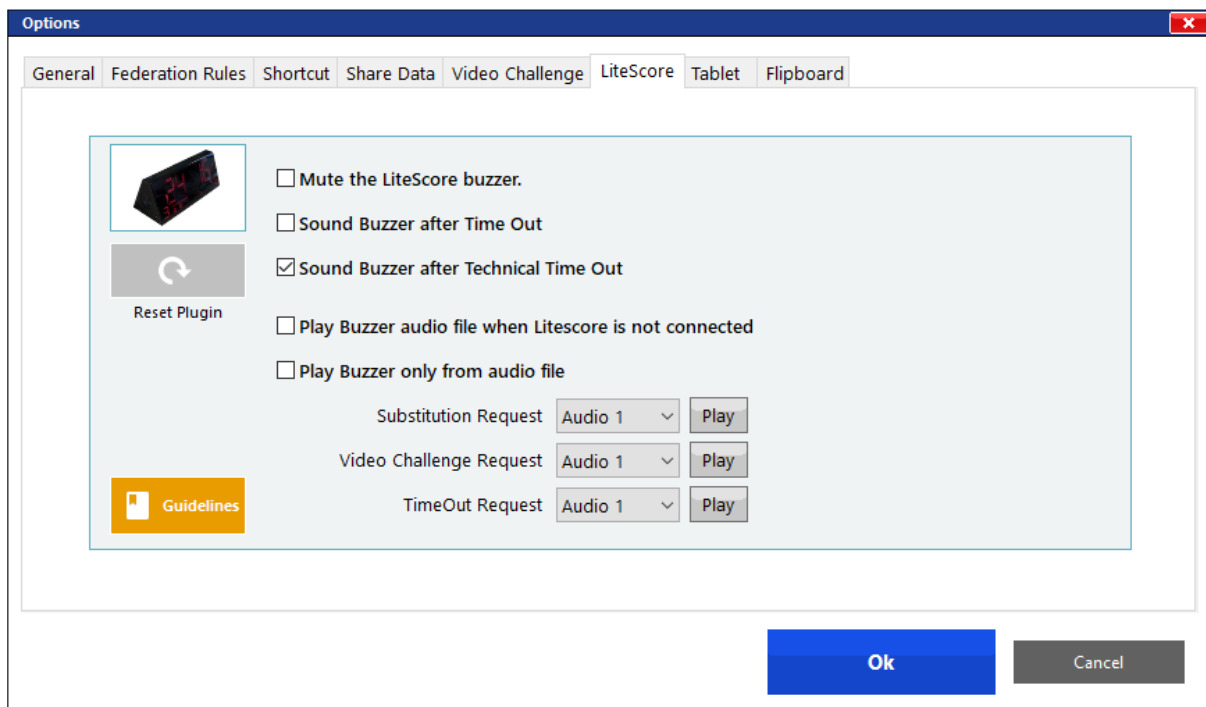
Options

General | Federation Rules | Shortcut | Share Data | Video Challenge | LiteScore | Tablet | Flipboard

Reset Plugin

☐ Mute the LiteScore buzzer.

☐ Sound Buzzer after Time Out

☑ Sound Buzzer after Technical Time Out

☐ Play Buzzer audio file when Litescore is not connected

☐ Play Buzzer only from audio file

Substitution Request Audio 1 Play

Video Challenge Request Audio 1 Play

TimeOut Request Audio 1 Play

Guidelines

Ok

Cancel